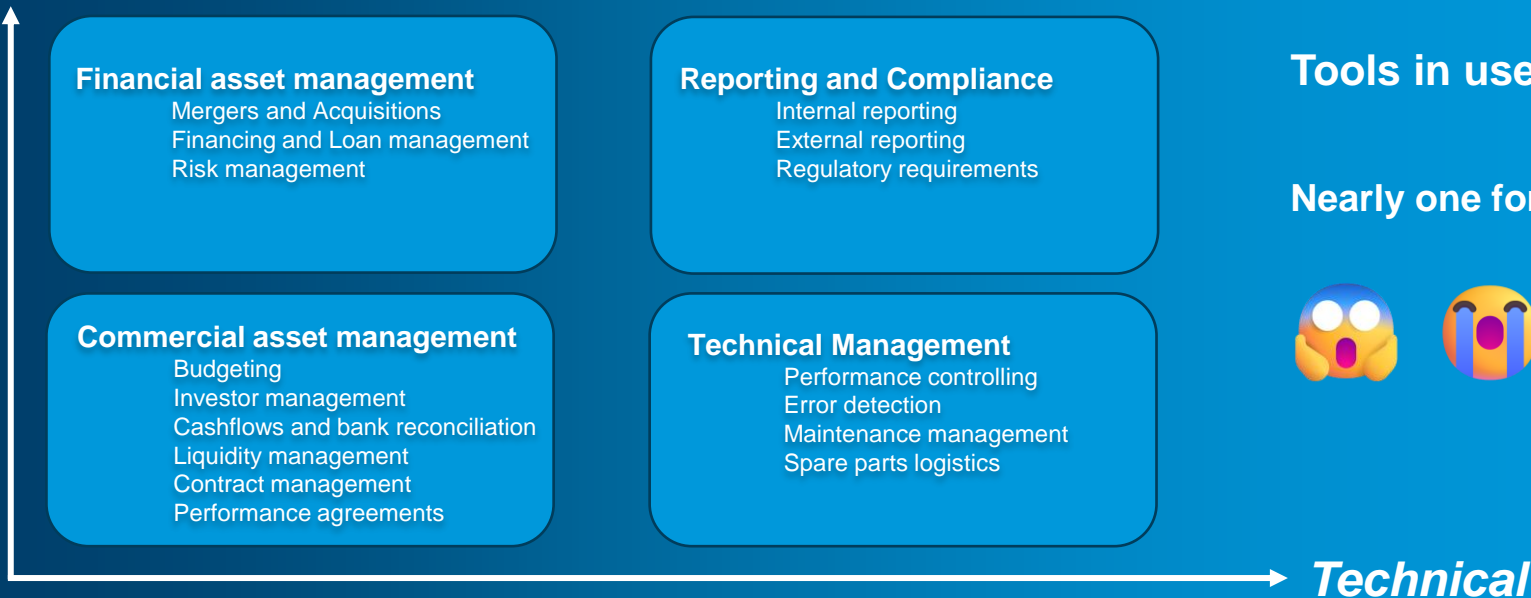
Financial asset management
Mergers and Acquisitions
Financing and Loan management
Risk management

Reporting and Compliance
Internal reporting
External reporting
Regulatory requirements

Tools in use

Nearly one for

Commercial asset management
Budgeting
Investor management
Cashflows and bank reconciliation
Liquidity management
Contract management
Performance agreements

Technical Management
Performance controlling
Error detection
Maintenance management
Spare parts logistics

Technical